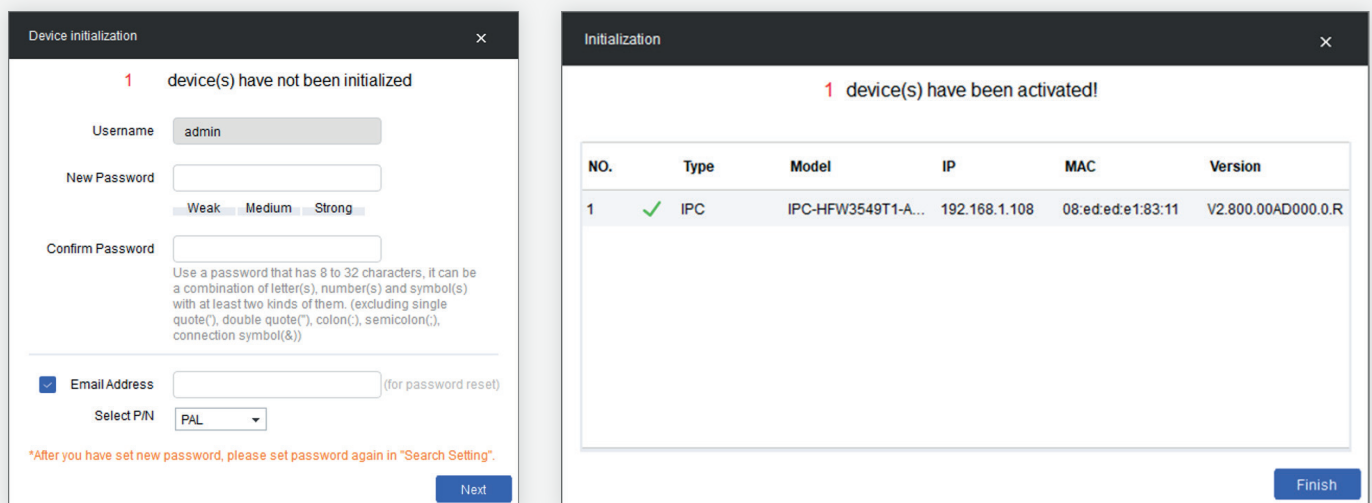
Device initialization ×

1 device(s) have not been initialized

Username admin

New Password

Weak Medium Strong

Confirm Password

Use a password that has 8 to 32 characters, it can be a combination of letter(s), number(s) and symbol(s) with at least two kinds of them. (excluding single quote('), double quote("), colon(:), semicolon(;), connection symbol(&))

Email Address (for password reset)

Select P/N PAL

*After you have set new password, please set password again in "Search Setting".

Next

Initialization ×

1 device(s) have been activated!

| NO. | | Type | Model | IP | MAC | Version |
|---|---|---|---|---|---|---|
| 1 | ✓ | IPC | IPC-HFW3549T1-A... | 192.168.1.108 | 08:ed:ed:e1:83:11 | V2.800.00AD000.0.R |

Finish